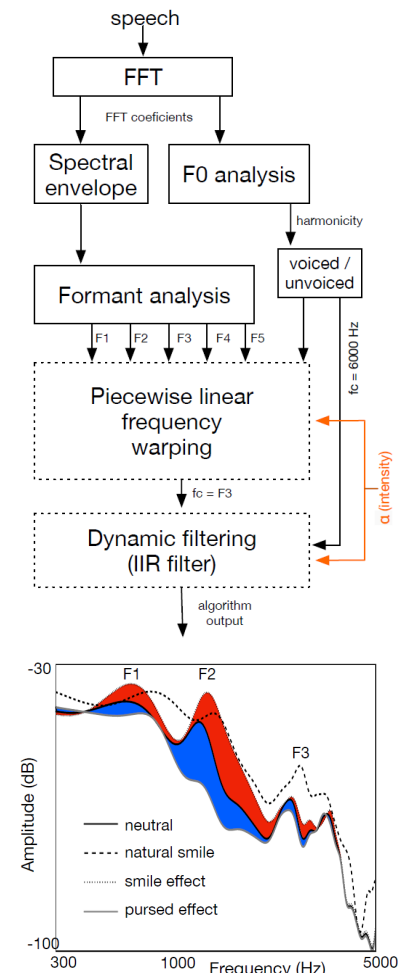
speech

FFT

FFT coeficients

Spectral envelope

F0 analysis

harmonicity

voiced / unvoiced

Formant analysis

F1 F2 F3 F4 F5

fc = 6000 Hz

Piecewise linear frequency warping

α (intensity)

fc = F3

Dynamic filtering (IIR filter)

algorithm output

-30

F1 F2

F3

Amplitude (dB)

neutral
natural smile
smile effect
pursed effect

-100

300 1000 Frequency (Hz) 5000